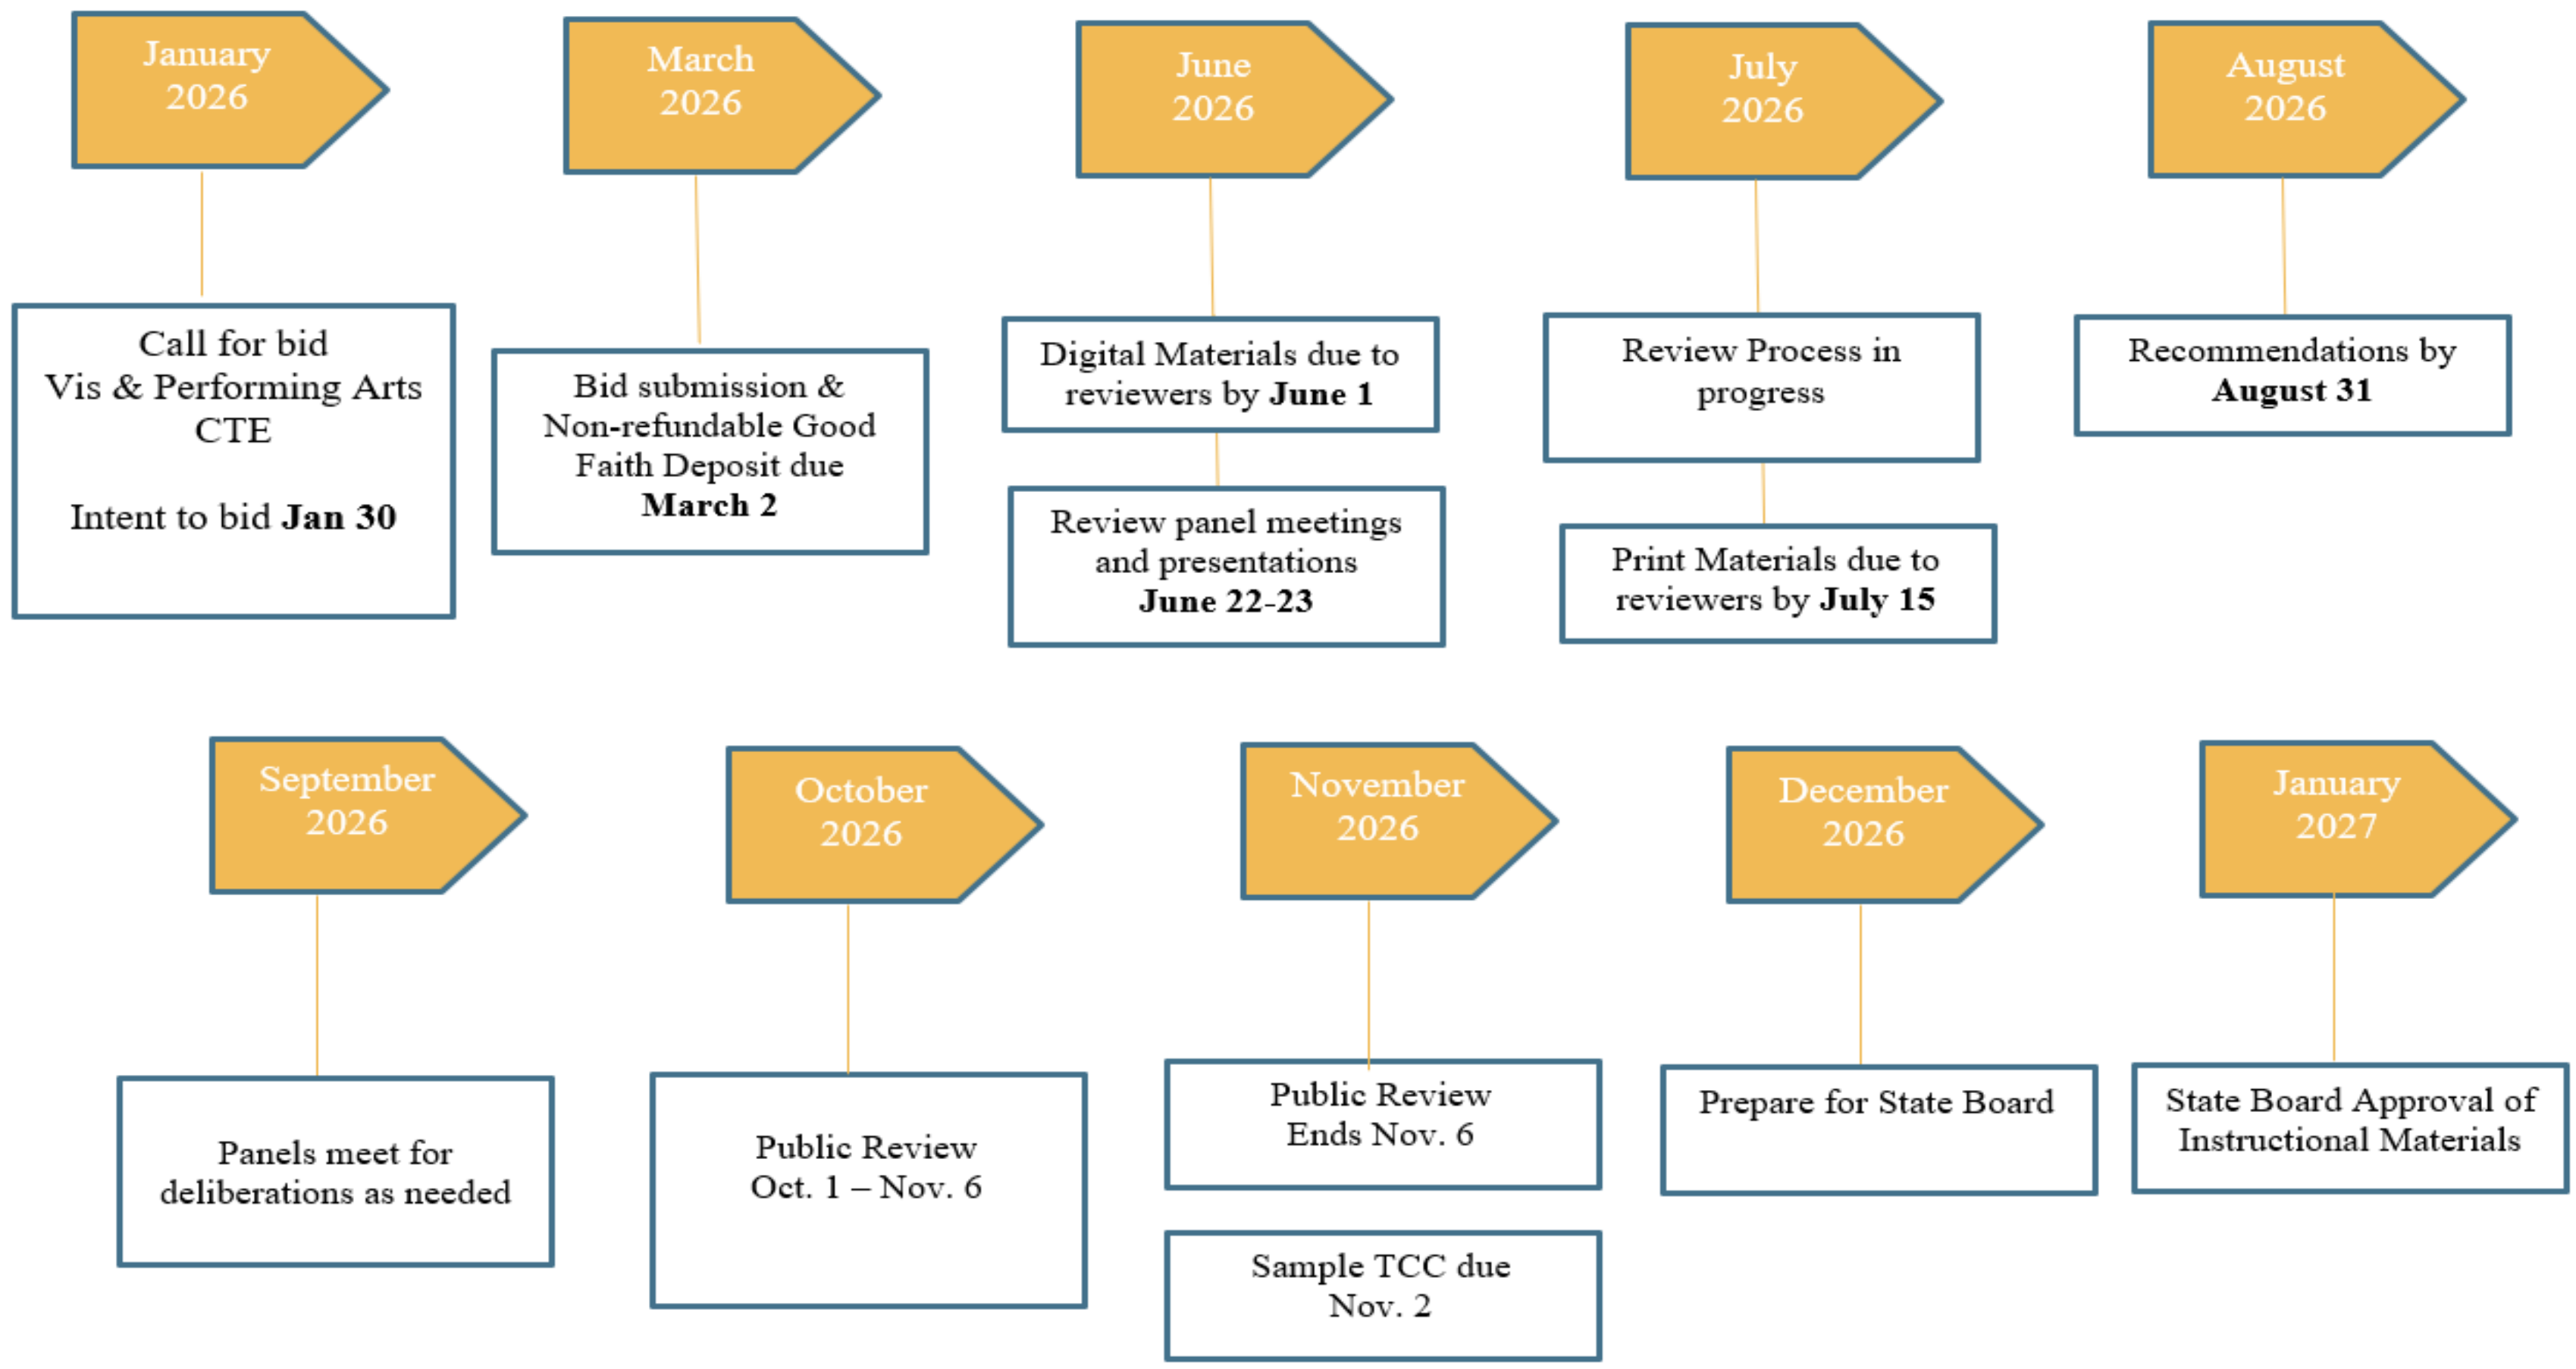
January 2026

Call for bid
Vis & Performing Arts CTE

Intent to bid **Jan 30**

March 2026

Bid submission & Non-refundable Good Faith Deposit due **March 2**

June 2026

Digital Materials due to reviewers by **June 1**

Review panel meetings and presentations **June 22-23**

July 2026

Review Process in progress

Print Materials due to reviewers by **July 15**

August 2026

Recommendations by **August 31**

September 2026

Panels meet for deliberations as needed

October 2026

Public Review
Oct. 1 – Nov. 6

November 2026

Public Review Ends Nov. 6

Sample TCC due Nov. 2

December 2026

Prepare for State Board

January 2027

State Board Approval of Instructional Materials